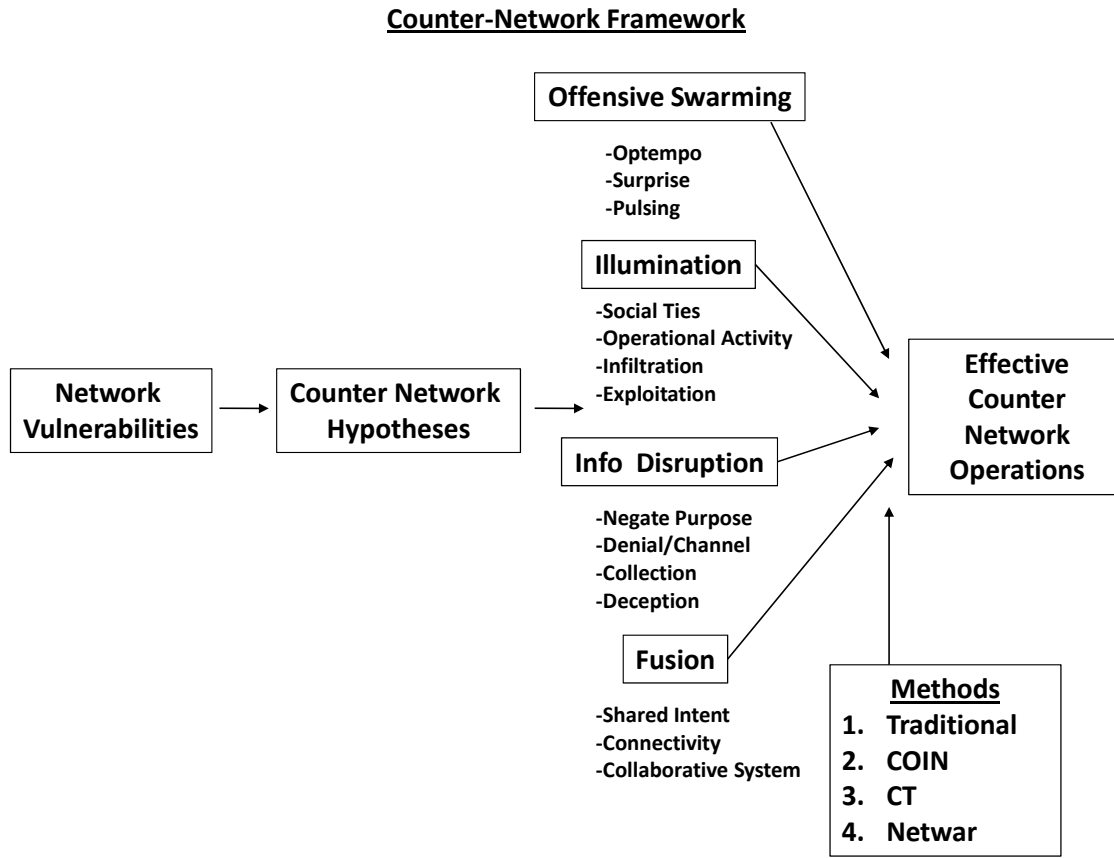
Counter-Network Framework

Offensive Swarming

-Optempo
-Surprise
-Pulsing

Illumination

-Social Ties
-Operational Activity
-Infiltration
-Exploitation

Network Vulnerabilities

Counter Network Hypotheses

Info Disruption

-Negate Purpose
-Denial/Channel
-Collection
-Deception

Fusion

-Shared Intent
-Connectivity
-Collaborative System

Effective Counter Network Operations

Methods
1. Traditional
2. COIN
3. CT
4. Netwar